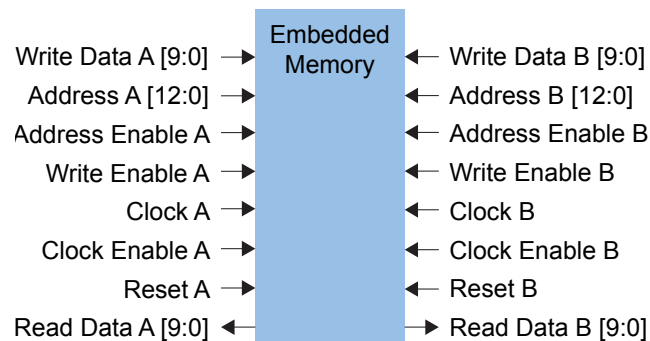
Embedded Memory

Write Data A [9:0]
Address A [12:0]
Address Enable A
Write Enable A
Clock A
Clock Enable A
Reset A
Read Data A [9:0]

Write Data B [9:0]
Address B [12:0]
Address Enable B
Write Enable B
Clock B
Clock Enable B
Reset B
Read Data B [9:0]